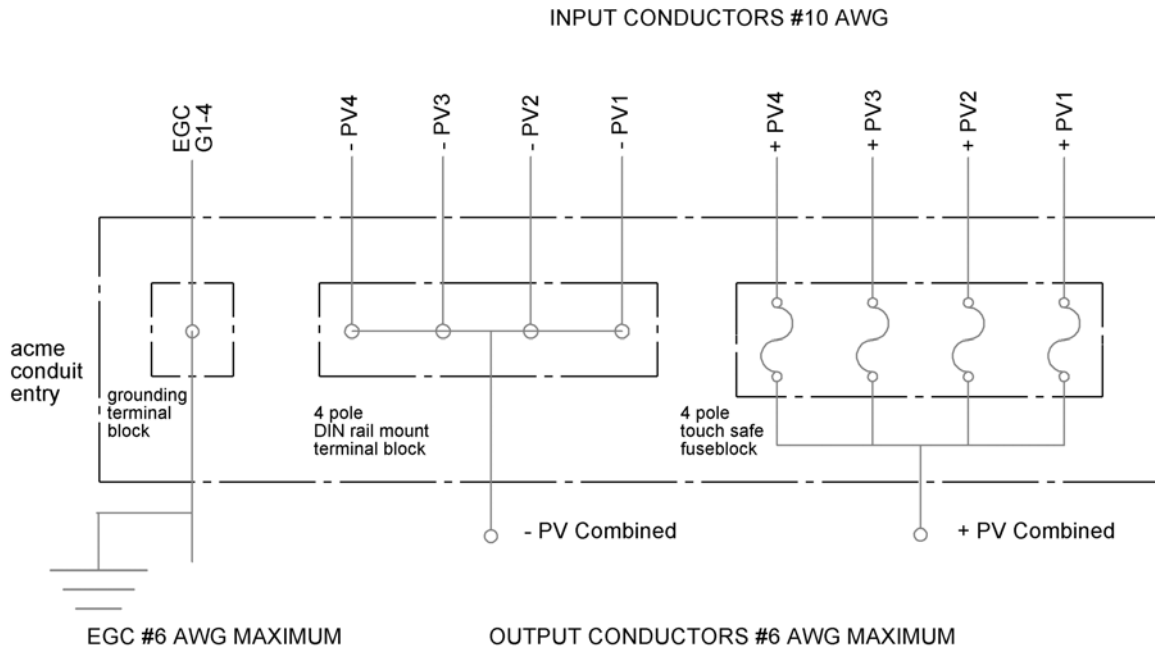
INPUT CONDUCTORS #10 AWG

EGC
G1-4

- PV4

- PV3

- PV2

- PV1

+ PV4

+ PV3

+ PV2

+ PV1

acme
conduit
entry

grounding
terminal
block

4 pole
DIN rail mount
terminal block

4 pole
touch safe
fuseblock

- PV Combined

+ PV Combined

EGC #6 AWG MAXIMUM

OUTPUT CONDUCTORS #6 AWG MAXIMUM